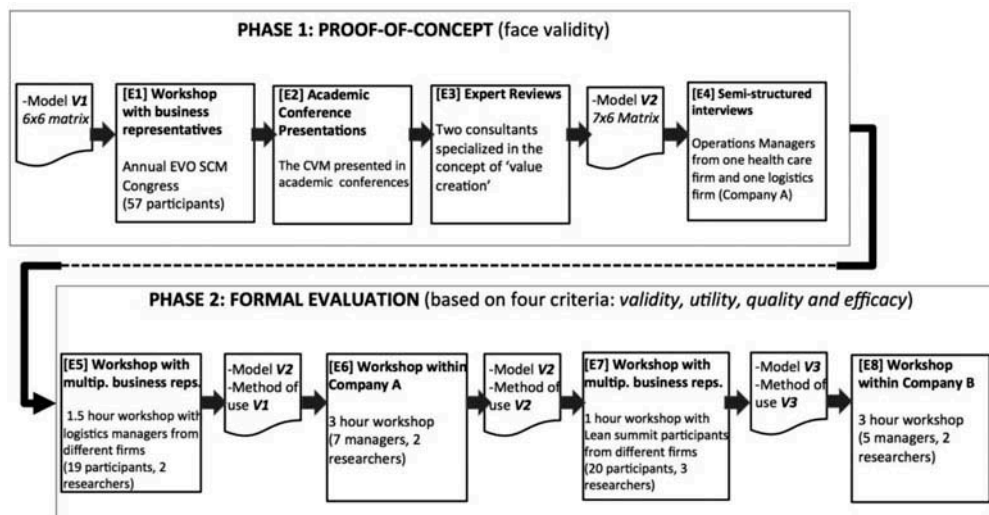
PHASE 1: PROOF-OF-CONCEPT (face validity)

-Model *V1* *6x6 matrix*

[E1] Workshop with business representatives

Annual EVO SCM Congress (57 participants)

[E2] Academic Conference Presentations

The CVM presented in academic conferences

[E3] Expert Reviews

Two consultants specialized in the concept of 'value creation'

-Model *V2* *7x6 Matrix*

[E4] Semi-structured interviews

Operations Managers from one health care firm and one logistics firm (Company A)

PHASE 2: FORMAL EVALUATION (based on four criteria: *validity, utility, quality and efficacy*)

[E5] Workshop with multip. business reps.

1.5 hour workshop with logistics managers from different firms (19 participants, 2 researchers)

-Model *V2* -Method of use *V1*

[E6] Workshop within Company A

3 hour workshop (7 managers, 2 researchers)

-Model *V2* -Method of use *V2*

[E7] Workshop with multip. business reps.

1 hour workshop with Lean summit participants from different firms (20 participants, 3 researchers)

-Model *V3* -Method of use *V3*

[E8] Workshop within Company B

3 hour workshop (5 managers, 2 researchers)